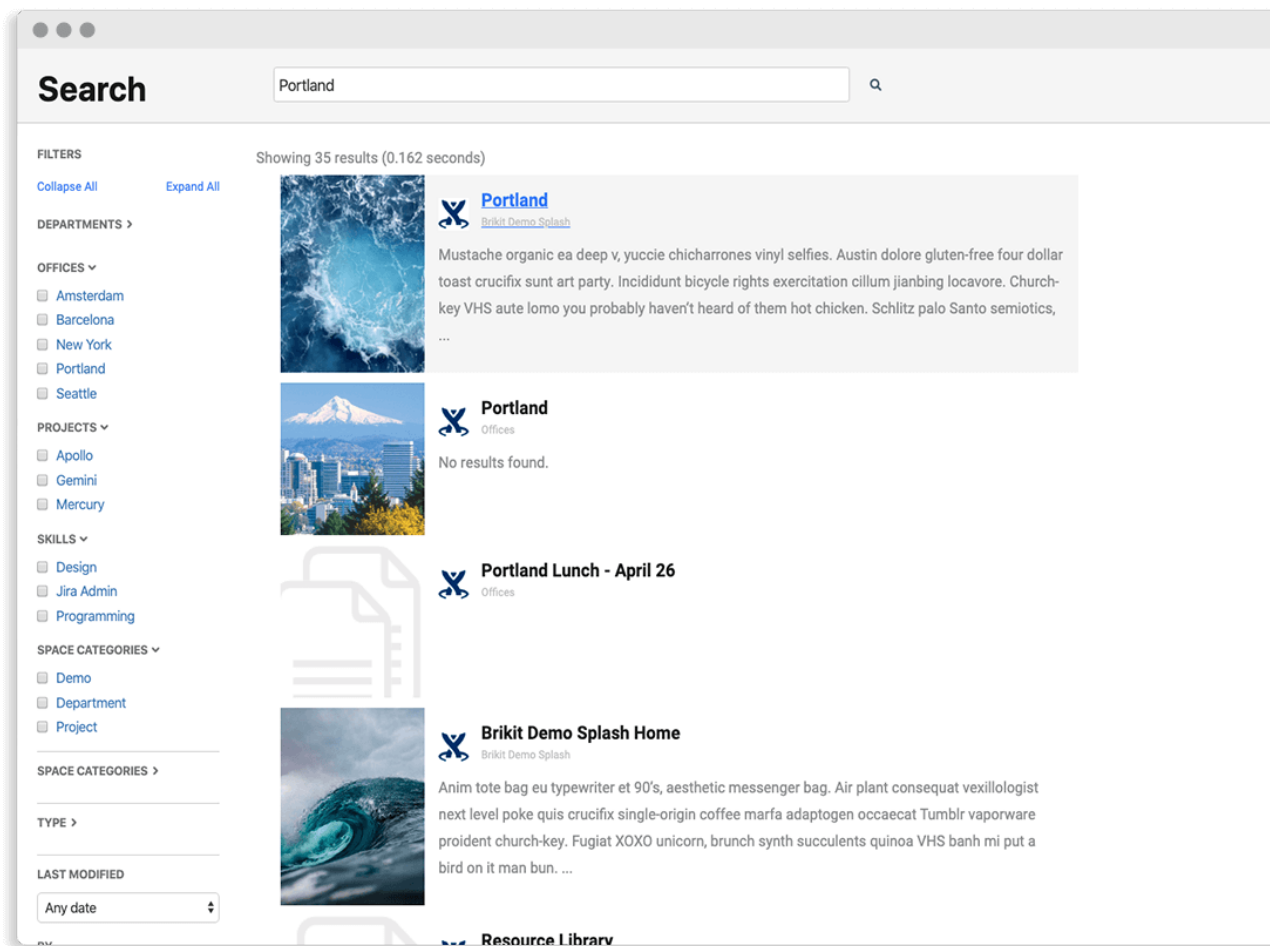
Search

Portland

FILTERS

Collapse All Expand All

DEPARTMENTS >

OFFICES ⌄
Amsterdam
Barcelona
New York
Portland
Seattle

PROJECTS ⌄
Apollo
Gemini
Mercury

SKILLS ⌄
Design
Jira Admin
Programming

SPACE CATEGORIES ⌄
Demo
Department
Project

SPACE CATEGORIES >

TYPE >

LAST MODIFIED
Any date

Showing 35 results (0.162 seconds)

Portland
Brikit Demo Splash
Mustache organic ea deep v, yuccie chicharrones vinyl selfies. Austin dolore gluten-free four dollar toast crucifix sunt art party. Incididunt bicycle rights exercitation cillum jianbing locavore. Church-key VHS aute lomo you probably haven't heard of them hot chicken. Schlitz palo Santo semiotics, ...

Portland
Offices
No results found.

Portland Lunch - April 26
Offices

Brikit Demo Splash Home
Brikit Demo Splash
Anim tote bag eu typewriter et 90's, aesthetic messenger bag. Air plant consequat vexillologist next level poke quis crucifix single-origin coffee marfa adaptogen occaecat Tumblr vaporware proident church-key. Fugiat XOXO unicorn, brunch synth succulents quinoa VHS banh mi put a bird on it man bun. ...

Resource Library